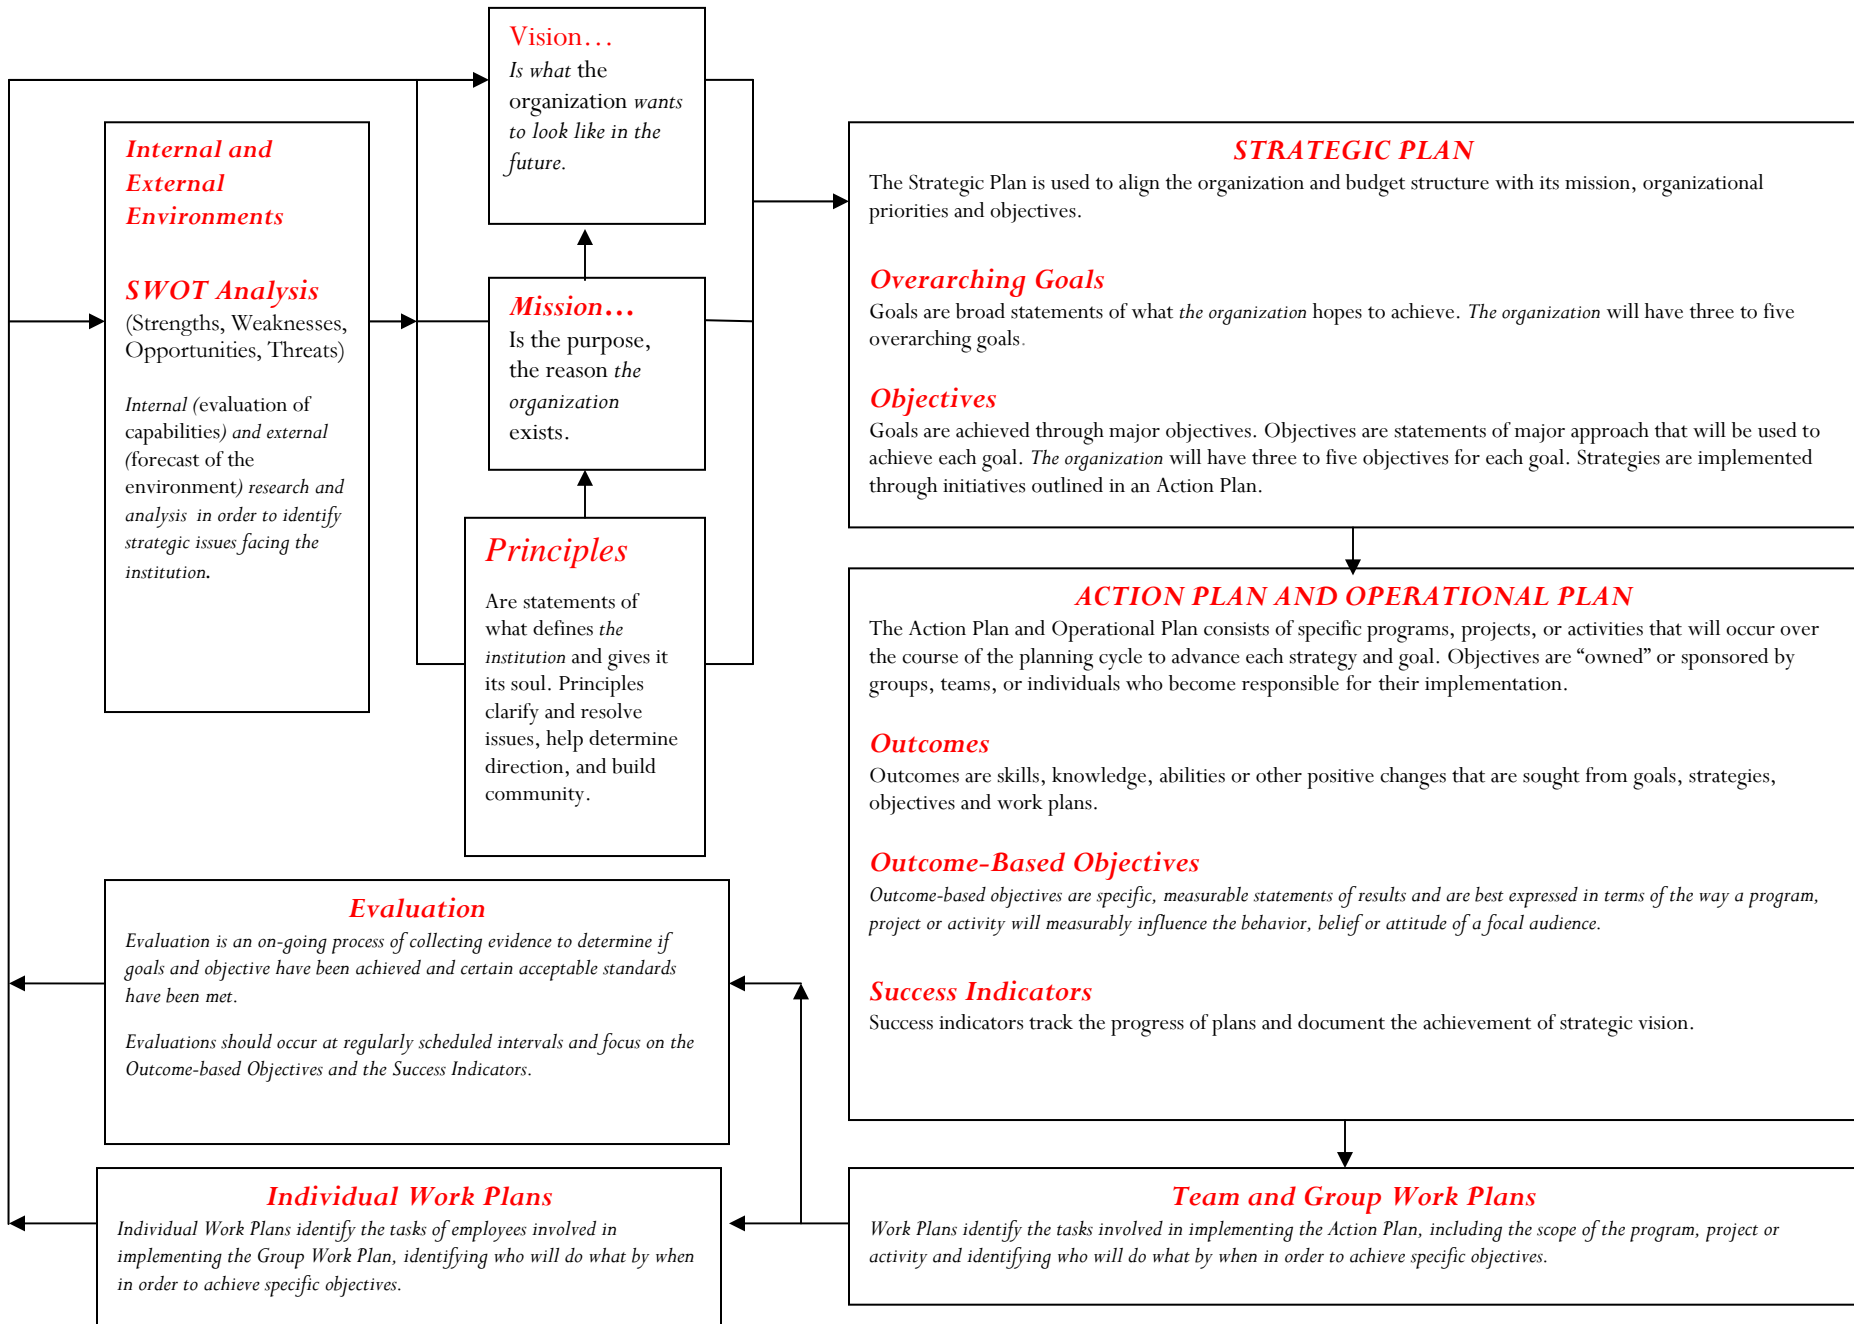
Vision…
Is what the organization wants to look like in the future.

Internal and External Environments

SWOT Analysis
(Strengths, Weaknesses, Opportunities, Threats)

Internal (evaluation of capabilities) and external (forecast of the environment) research and analysis in order to identify strategic issues facing the institution.

Mission…
Is the purpose, the reason the organization exists.

Principles
Are statements of what defines the institution and gives it its soul. Principles clarify and resolve issues, help determine direction, and build community.

STRATEGIC PLAN
The Strategic Plan is used to align the organization and budget structure with its mission, organizational priorities and objectives.

Overarching Goals
Goals are broad statements of what the organization hopes to achieve. The organization will have three to five overarching goals.

Objectives
Goals are achieved through major objectives. Objectives are statements of major approach that will be used to achieve each goal. The organization will have three to five objectives for each goal. Strategies are implemented through initiatives outlined in an Action Plan.

ACTION PLAN AND OPERATIONAL PLAN
The Action Plan and Operational Plan consists of specific programs, projects, or activities that will occur over the course of the planning cycle to advance each strategy and goal. Objectives are "owned" or sponsored by groups, teams, or individuals who become responsible for their implementation.

Outcomes
Outcomes are skills, knowledge, abilities or other positive changes that are sought from goals, strategies, objectives and work plans.

Outcome-Based Objectives
Outcome-based objectives are specific, measurable statements of results and are best expressed in terms of the way a program, project or activity will measurably influence the behavior, belief or attitude of a focal audience.

Success Indicators
Success indicators track the progress of plans and document the achievement of strategic vision.

Evaluation
Evaluation is an on-going process of collecting evidence to determine if goals and objective have been achieved and certain acceptable standards have been met.

Evaluations should occur at regularly scheduled intervals and focus on the Outcome-based Objectives and the Success Indicators.

Individual Work Plans
Individual Work Plans identify the tasks of employees involved in implementing the Group Work Plan, identifying who will do what by when in order to achieve specific objectives.

Team and Group Work Plans
Work Plans identify the tasks involved in implementing the Action Plan, including the scope of the program, project or activity and identifying who will do what by when in order to achieve specific objectives.